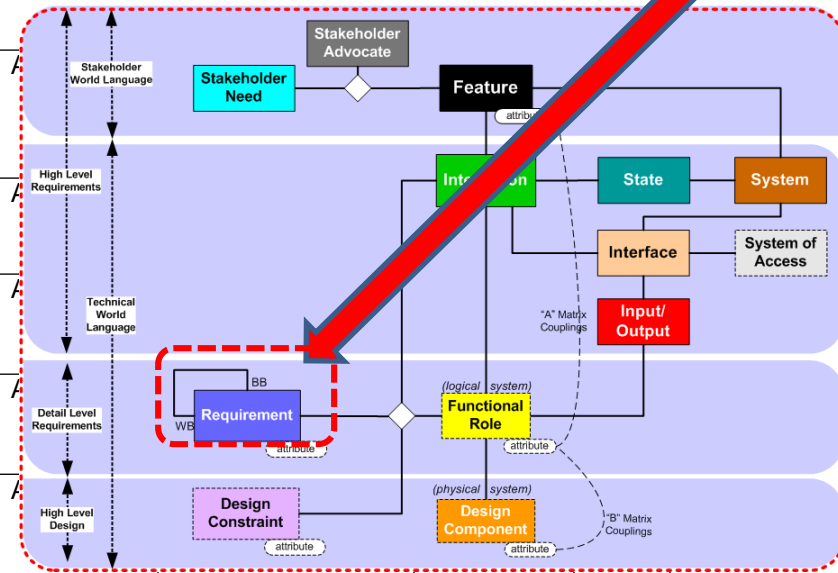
Stakeholder World Language

High Level Requirements

Technical World Language

Detail Level Requirements

High Level Design

Stakeholder Advocate

Stakeholder Need

Feature

attribute

Inte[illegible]ion

State

System

Interface

System of Access

Input/ Output

"A" Matrix Couplings

BB

WB

Requirement

attribute

(logical system)

Functional Role

attribute

(physical system)

Design Constraint

attribute

Design Component

attribute

"B" Matrix Couplings